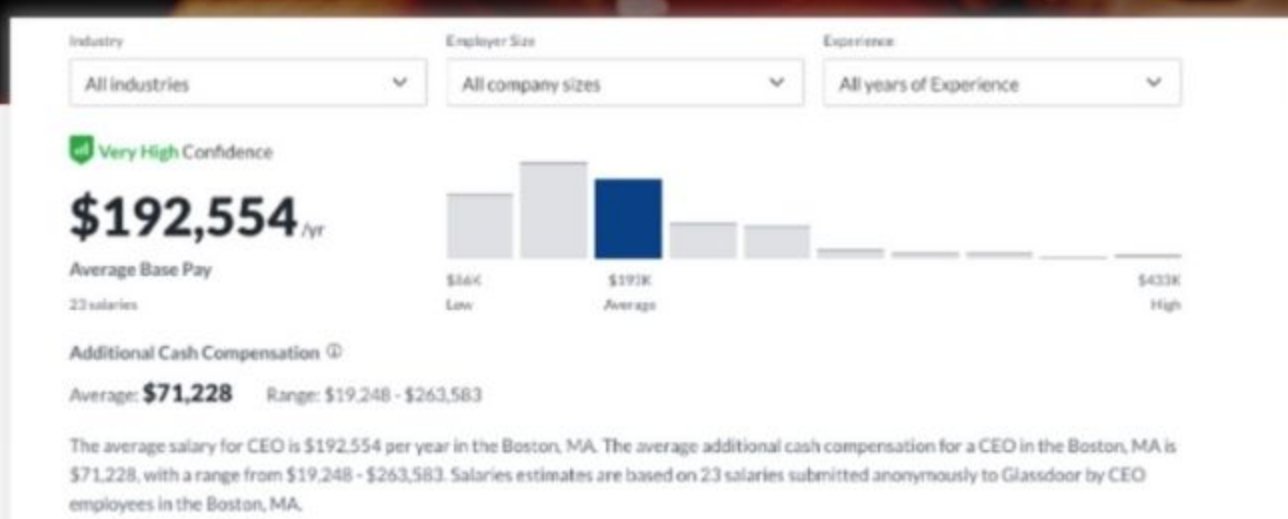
Industry

All industries

Employer Size

All company sizes

Experience

All years of Experience

Very High Confidence

$192,554/yr

Average Base Pay

23 salaries

$86K
Low

$193K
Average

$433K
High

Additional Cash Compensation ⓘ

Average: $71,228 Range: $19,248 - $263,583

The average salary for CEO is $192,554 per year in the Boston, MA. The average additional cash compensation for a CEO in the Boston, MA is $71,228, with a range from $19,248 - $263,583. Salaries estimates are based on 23 salaries submitted anonymously to Glassdoor by CEO employees in the Boston, MA.